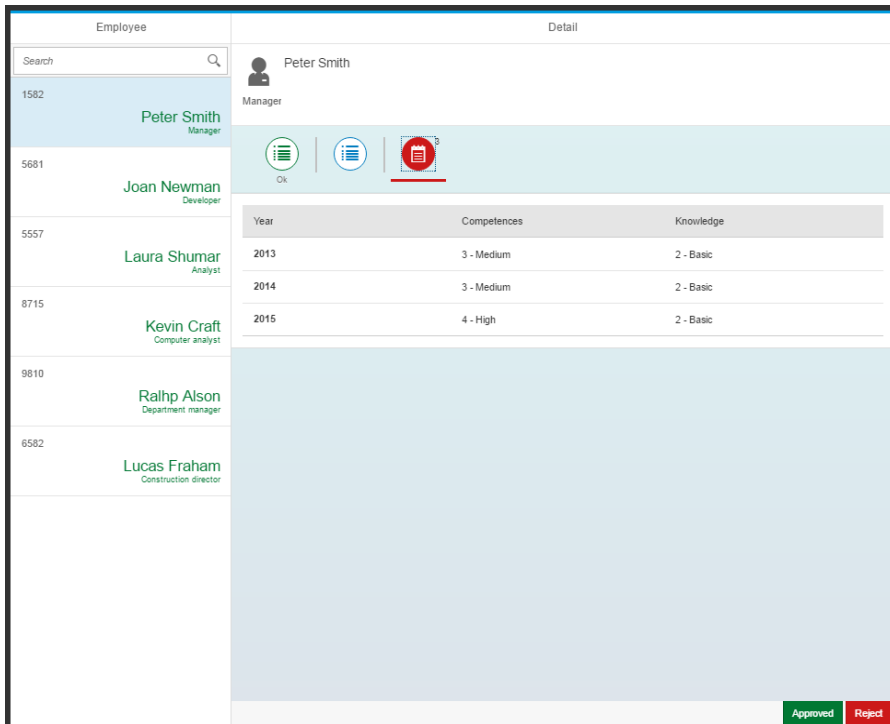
Employee

Search

1582
Peter Smith
Manager

5681
Joan Newman
Developer

5557
Laura Shumar
Analyst

8715
Kevin Craft
Computer analyst

9810
Ralhp Alson
Department manager

6582
Lucas Fraham
Construction director

Detail

Peter Smith
Manager

Ok

| Year | Competences | Knowledge |
|---|---|---|
| 2013 | 3 - Medium | 2 - Basic |
| 2014 | 3 - Medium | 2 - Basic |
| 2015 | 4 - High | 2 - Basic |

Approved Reject